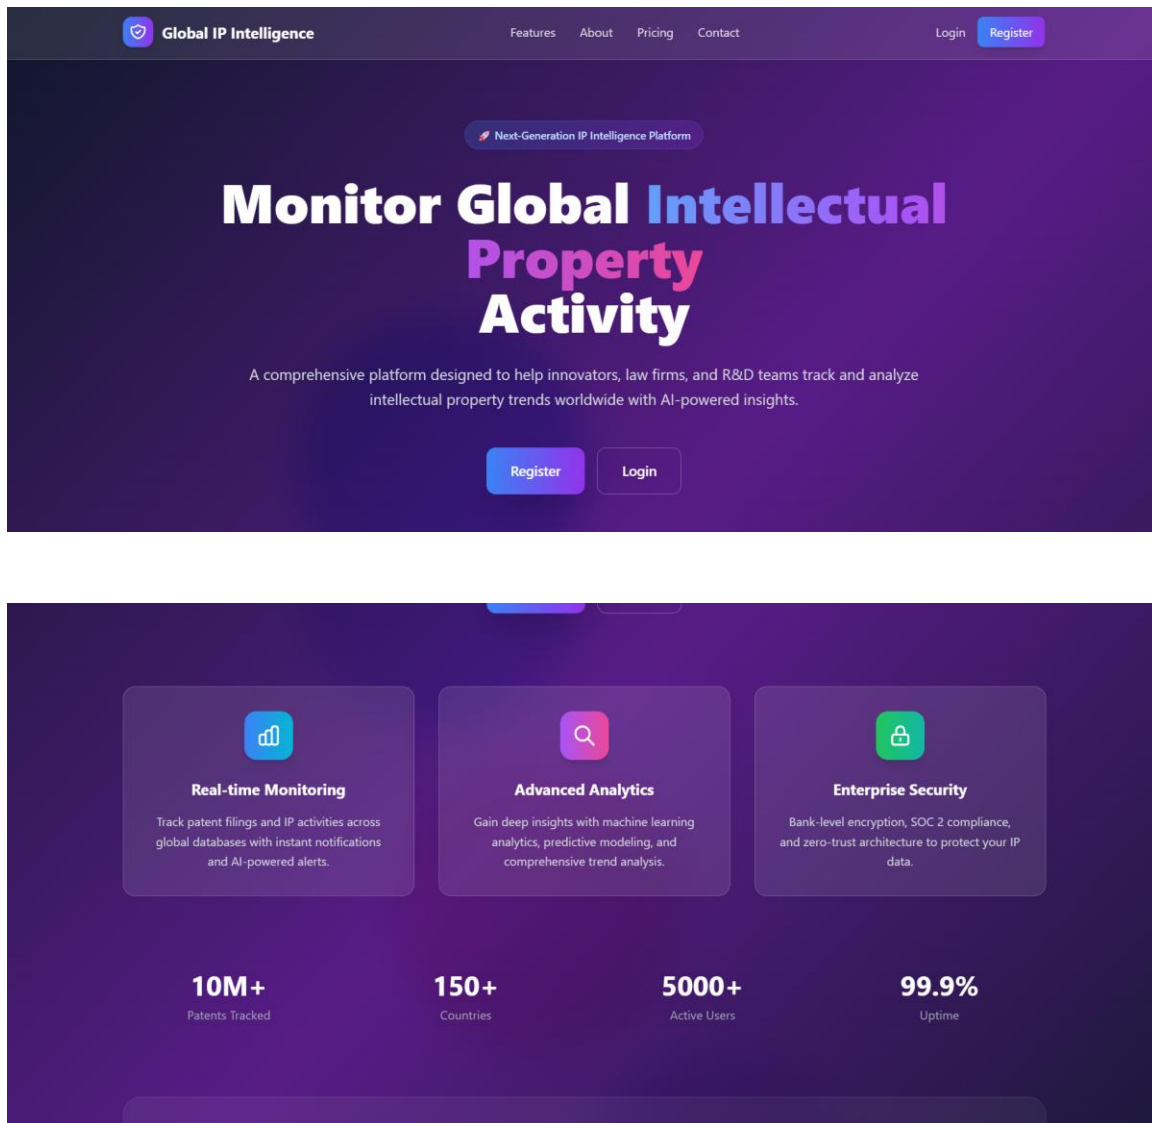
Global IP Intelligence

Features About Pricing Contact

Login Register

🚀 Next-Generation IP Intelligence Platform

Monitor Global Intellectual Property Activity

A comprehensive platform designed to help innovators, law firms, and R&D teams track and analyze intellectual property trends worldwide with AI-powered insights.

Register Login

Real-time Monitoring

Track patent filings and IP activities across global databases with instant notifications and AI-powered alerts.

Advanced Analytics

Gain deep insights with machine learning analytics, predictive modeling, and comprehensive trend analysis.

Enterprise Security

Bank-level encryption, SOC 2 compliance, and zero-trust architecture to protect your IP data.

10M+
Patents Tracked

150+
Countries

5000+
Active Users

99.9%
Uptime